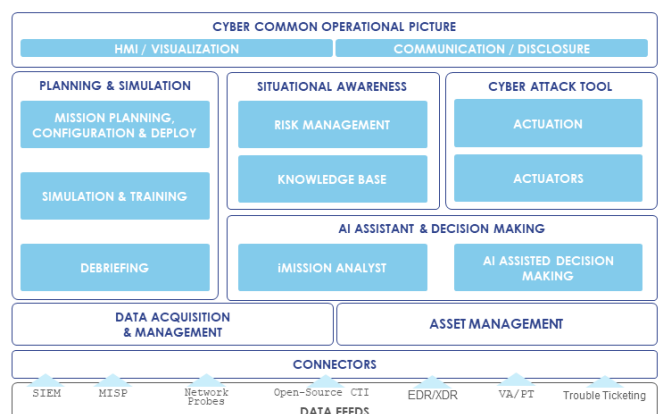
CYBER COMMON OPERATIONAL PICTURE

HMI / VISUALIZATION

COMMUNICATION / DISCLOSURE

PLANNING & SIMULATION

MISSION PLANNING, CONFIGURATION & DEPLOY

SIMULATION & TRAINING

DEBRIEFING

SITUATIONAL AWARENESS

RISK MANAGEMENT

KNOWLEDGE BASE

CYBER ATTACK TOOL

ACTUATION

ACTUATORS

AI ASSISTANT & DECISION MAKING

iMISSION ANALYST

AI ASSISTED DECISION MAKING

DATA ACQUISITION & MANAGEMENT

ASSET MANAGEMENT

CONNECTORS

SIEM

MISP

Network Probes

Open-Source CTI

EDR/XDR

VA/PT

Trouble Ticketing

DATA FEEDS